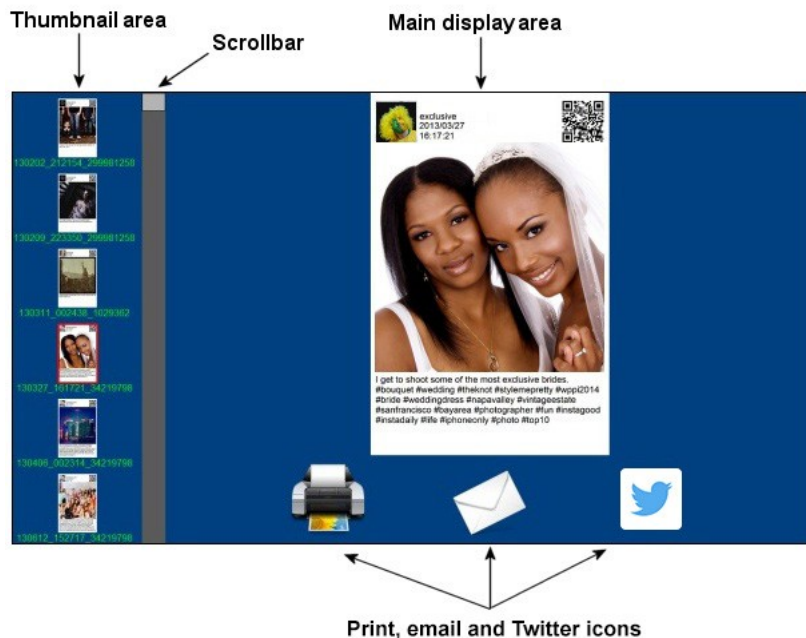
Thumbnail area

Scrollbar

Main display area

130202_212154_299981258

130209_223350_299981258

130311_002438_1029382

130327_161721_34219798

130406_002514_34219798

130612_152717_34219798

exclusive
2013/03/27
16:17:21

I get to shoot some of the most exclusive brides. #bouquet #wedding #theknot #stylemepretty #wppi2014 #bride #weddingdress #napavalley #vintageestate #sanfrancisco #bayarea #photographer #fun #instagood #instadaily #life #iphoneonly #photo #top10

Print, email and Twitter icons